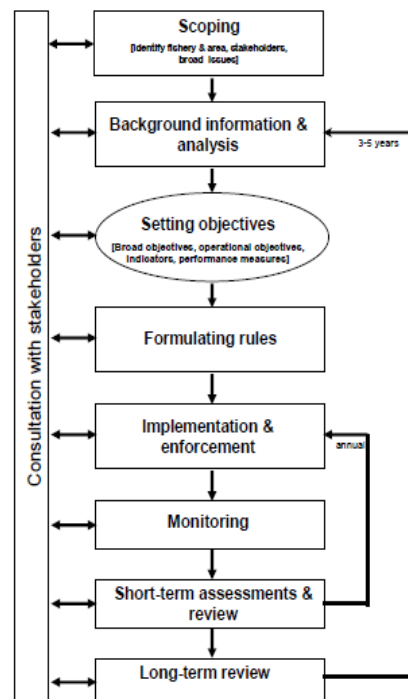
Consultation with stakeholders

Scoping
[Identify fishery & area, stakeholders, broad issues]

Background information & analysis

3-5 years

Setting objectives
[Broad objectives, operational objectives, indicators, performance measures]

Formulating rules

Implementation & enforcement

annual

Monitoring

Short-term assessments & review

Long-term review